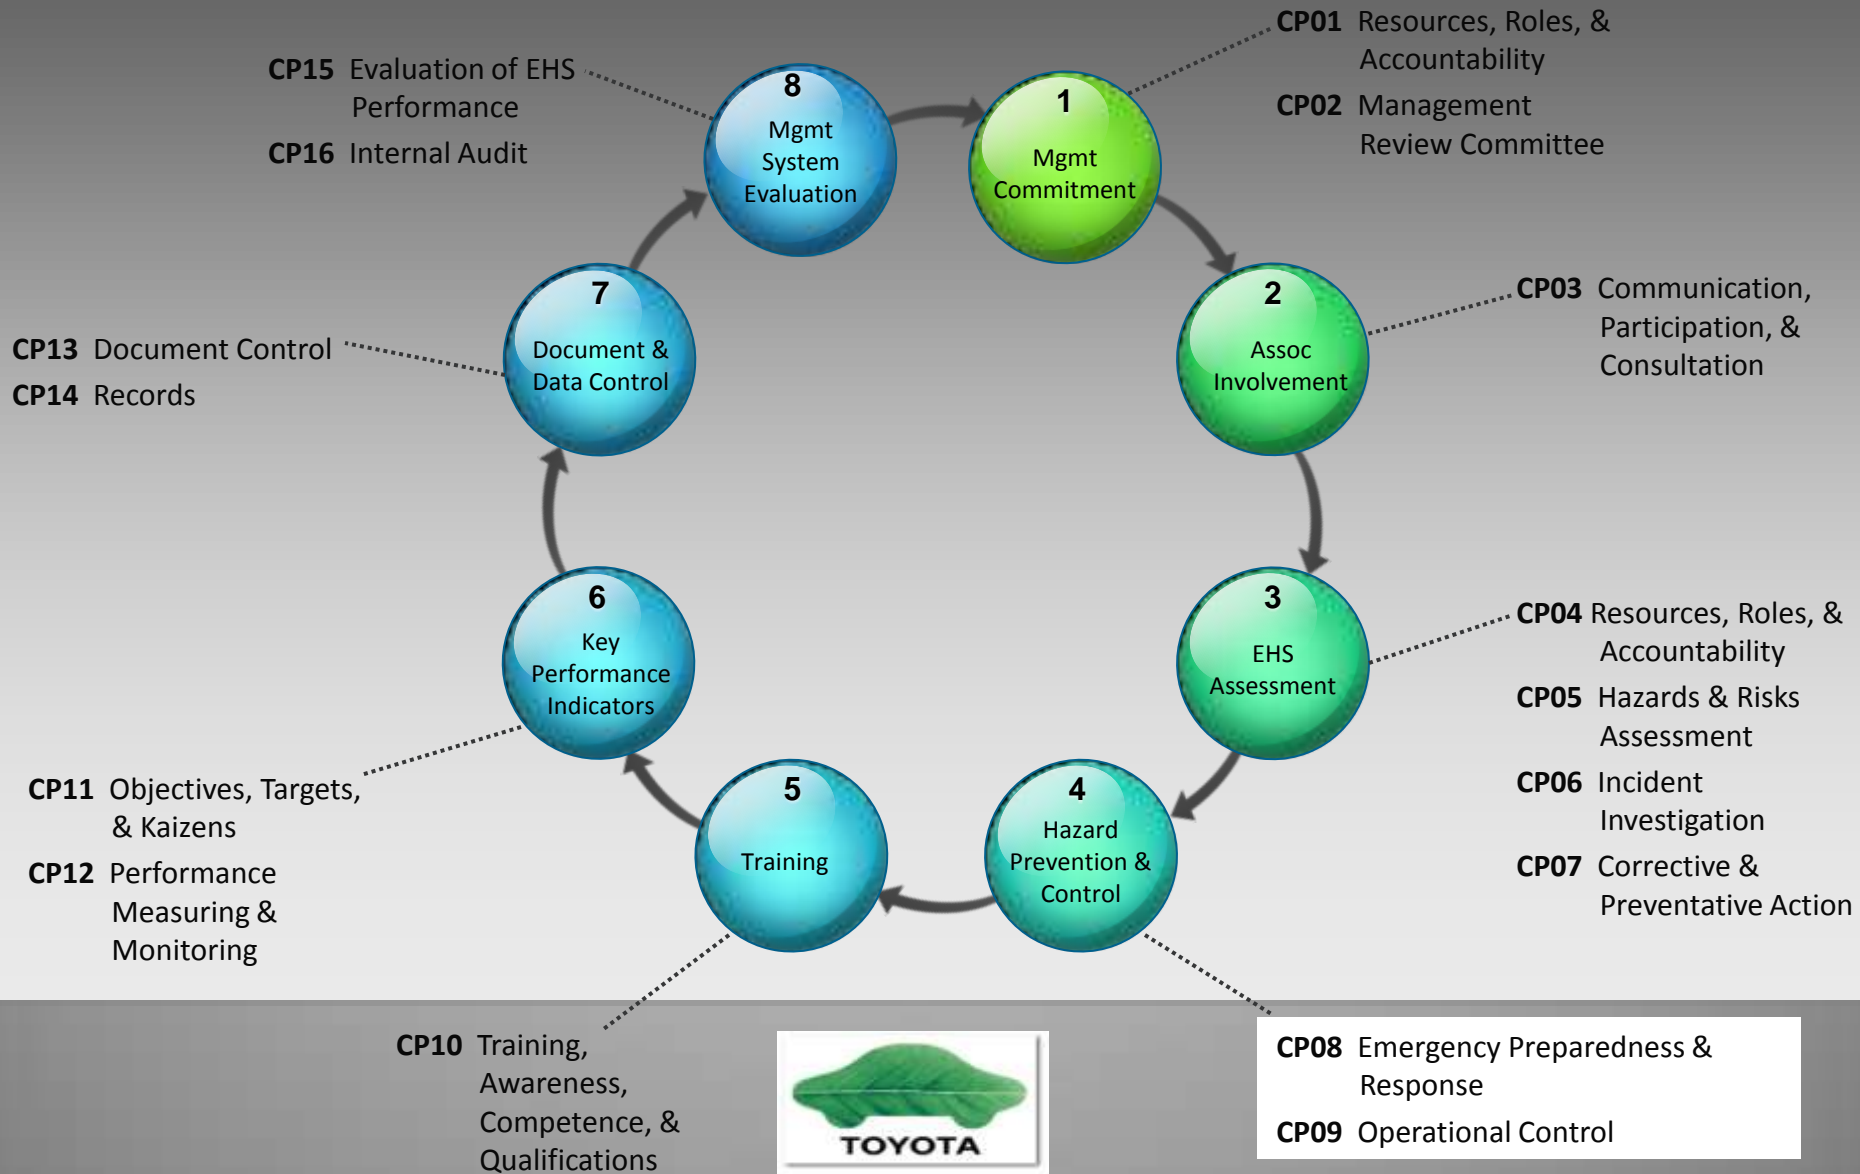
CP15 Evaluation of EHS Performance

CP16 Internal Audit

8
Mgmt System Evaluation

1
Mgmt Commitment

CP01 Resources, Roles, & Accountability

CP02 Management Review Committee

7
Document & Data Control

CP13 Document Control

CP14 Records

2
Assoc Involvement

CP03 Communication, Participation, & Consultation

6
Key Performance Indicators

3
EHS Assessment

CP04 Resources, Roles, & Accountability

CP05 Hazards & Risks Assessment

CP06 Incident Investigation

CP07 Corrective & Preventative Action

CP11 Objectives, Targets, & Kaizens

CP12 Performance Measuring & Monitoring

5
Training

4
Hazard Prevention & Control

CP10 Training, Awareness, Competence, & Qualifications

TOYOTA

CP08 Emergency Preparedness & Response

CP09 Operational Control